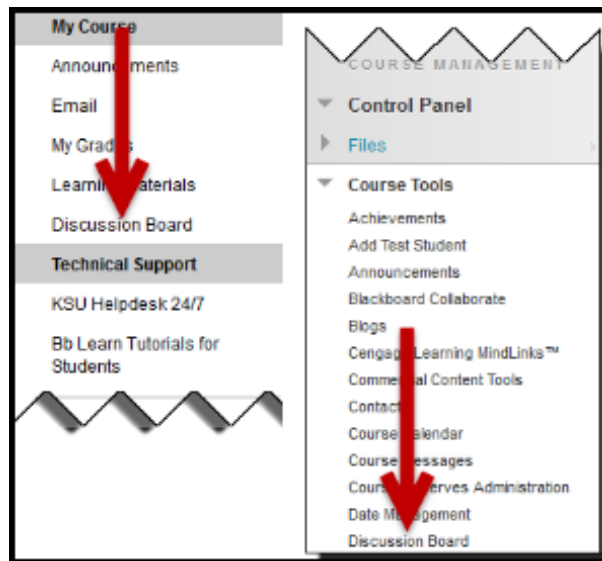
My Course

Announcements

Email

My Grades

Learning Materials

Discussion Board

Technical Support

KSU Helpdesk 24/7

Bb Learn Tutorials for Students

COURSE MANAGEMENT

Control Panel

Files

Course Tools

Achievements

Add Test Student

Announcements

Blackboard Collaborate

Blogs

Cengage Learning MindLinks™

Commercial Content Tools

Contacts

Course Calendar

Course Messages

Course Reserves Administration

Date Management

Discussion Board